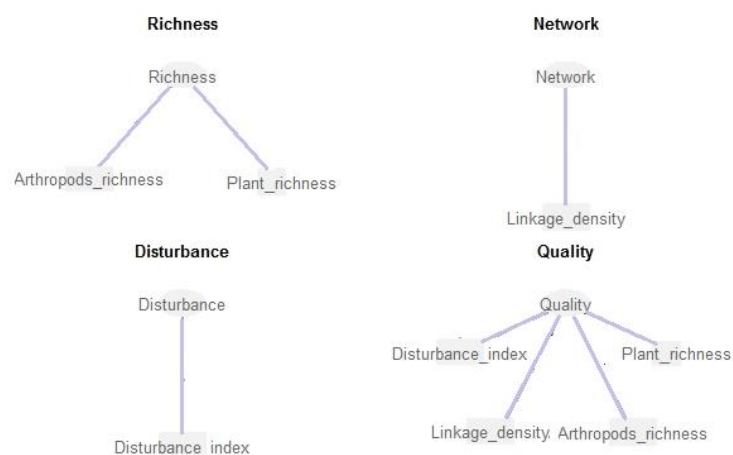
Richness

Richness

Arthropods_richness

Plant_richness

Network

Network

Linkage_density

Disturbance

Disturbance

Disturbance_index

Quality

Quality

Disturbance_index

Plant_richness

Linkage_density

Arthropods_richness